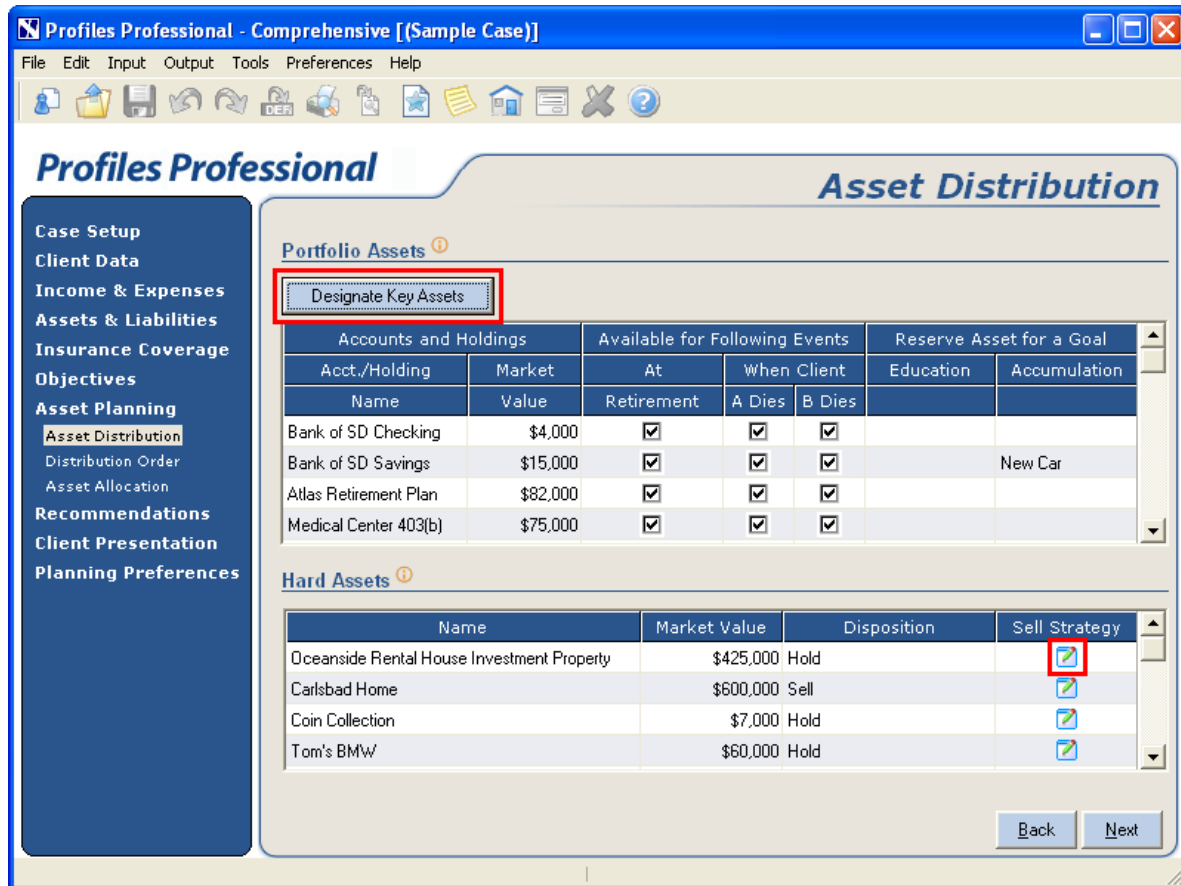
Profiles Professional - Comprehensive [(Sample Case)]

File Edit Input Output Tools Preferences Help

Profiles Professional

Asset Distribution

Case Setup
Client Data
Income & Expenses
Assets & Liabilities
Insurance Coverage
Objectives
Asset Planning
Asset Distribution
Distribution Order
Asset Allocation
Recommendations
Client Presentation
Planning Preferences

Portfolio Assets

Designate Key Assets

| Accounts and Holdings | | Available for Following Events | | | Reserve Asset for a Goal | |
|---|---|---|---|---|---|---|
| Acct./Holding | Market | At | When Client | | Education | Accumulation |
| Name | Value | Retirement | A Dies | B Dies | | |
| Bank of SD Checking | $4,000 | ☑ | ☑ | ☑ | | |
| Bank of SD Savings | $15,000 | ☑ | ☑ | ☑ | | New Car |
| Atlas Retirement Plan | $82,000 | ☑ | ☑ | ☑ | | |
| Medical Center 403(b) | $75,000 | ☑ | ☑ | ☑ | | |

Hard Assets

| Name | Market Value | Disposition | Sell Strategy |
|---|---|---|---|
| Oceanside Rental House Investment Property | $425,000 | Hold | |
| Carlsbad Home | $600,000 | Sell | |
| Coin Collection | $7,000 | Hold | |
| Tom's BMW | $60,000 | Hold | |

Back Next